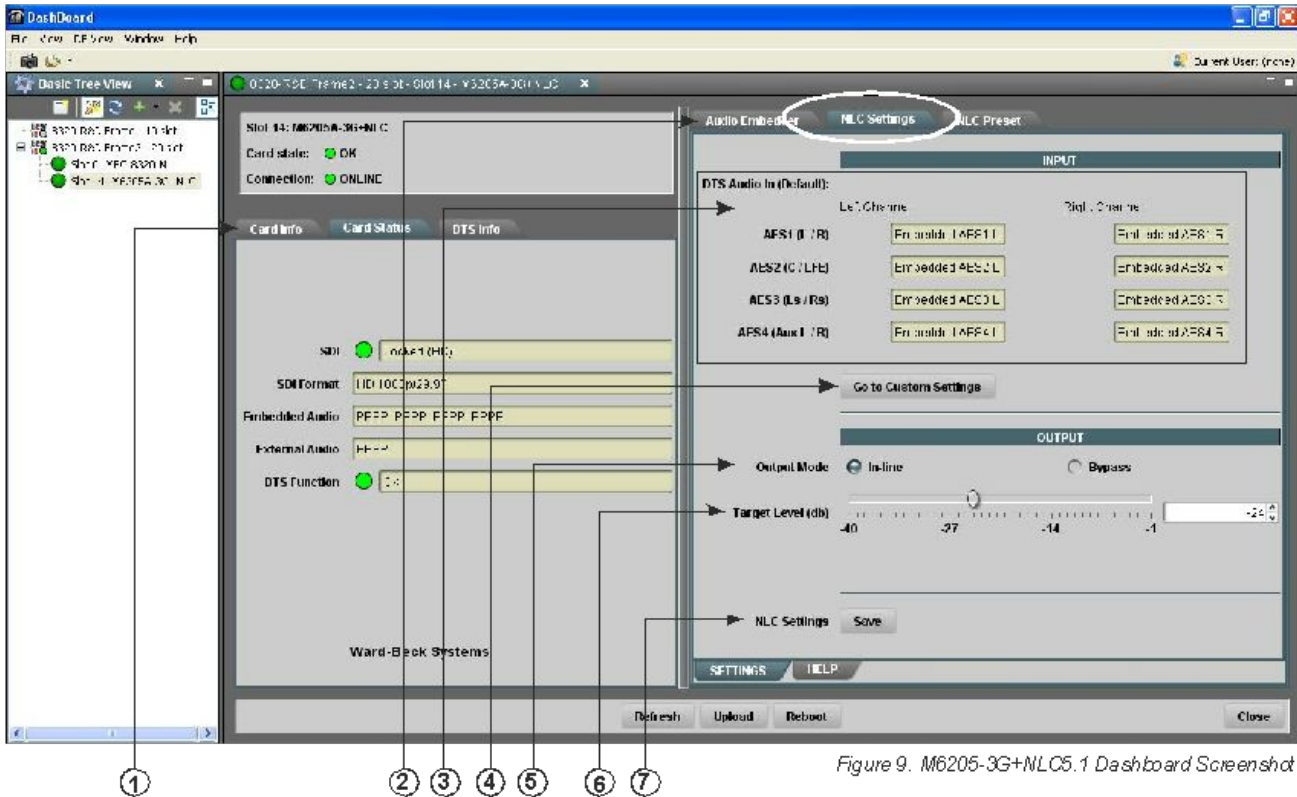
DashBoard
File View DF View Window Help
Current User: (none)
Basic Tree View
8320 R&C Frame 10 slot
8320 R&C Frame 20 slot
Slot 1: MFC 8320 N
Slot 14: M6205A-3G+NLC
0020-RSC Frame 2 - 20 slot - Slot 14 - M6205A-3G+NLC
Slot 14: M6205A-3G+NLC
Card state: OK
Connection: ONLINE
Card Info
Card Status
DTS Info
SDI Locked (HD)
SDI Format 1080p/29.97
Embedded Audio PPPP PPPP PPPP PPPP
External Audio PPPP
DTS Function On
Ward-Beck Systems
Audio Embedder
NLC Settings
NLC Preset
INPUT
DTS Audio In (Default):
Left Channel
Right Channel
AES1 (L / R) Embedded AES1 L Embedded AES1 R
AES2 (C / LFE) Embedded AES2 L Embedded AES2 R
AES3 (Ls / Rs) Embedded AES3 L Embedded AES3 R
AES4 (Aux L / R) Embedded AES4 L Embedded AES4 R
Go to Custom Settings
OUTPUT
Output Mode In-line Bypass
Target Level (db) -40 -27 -14 -1 -24
NLC Settings Save
SETTINGS HELP
Refresh Upload Reboot Close
1 2 3 4 5 6 7
Figure 9. M6205-3G+NLC5.1 Dashboard Screenshot